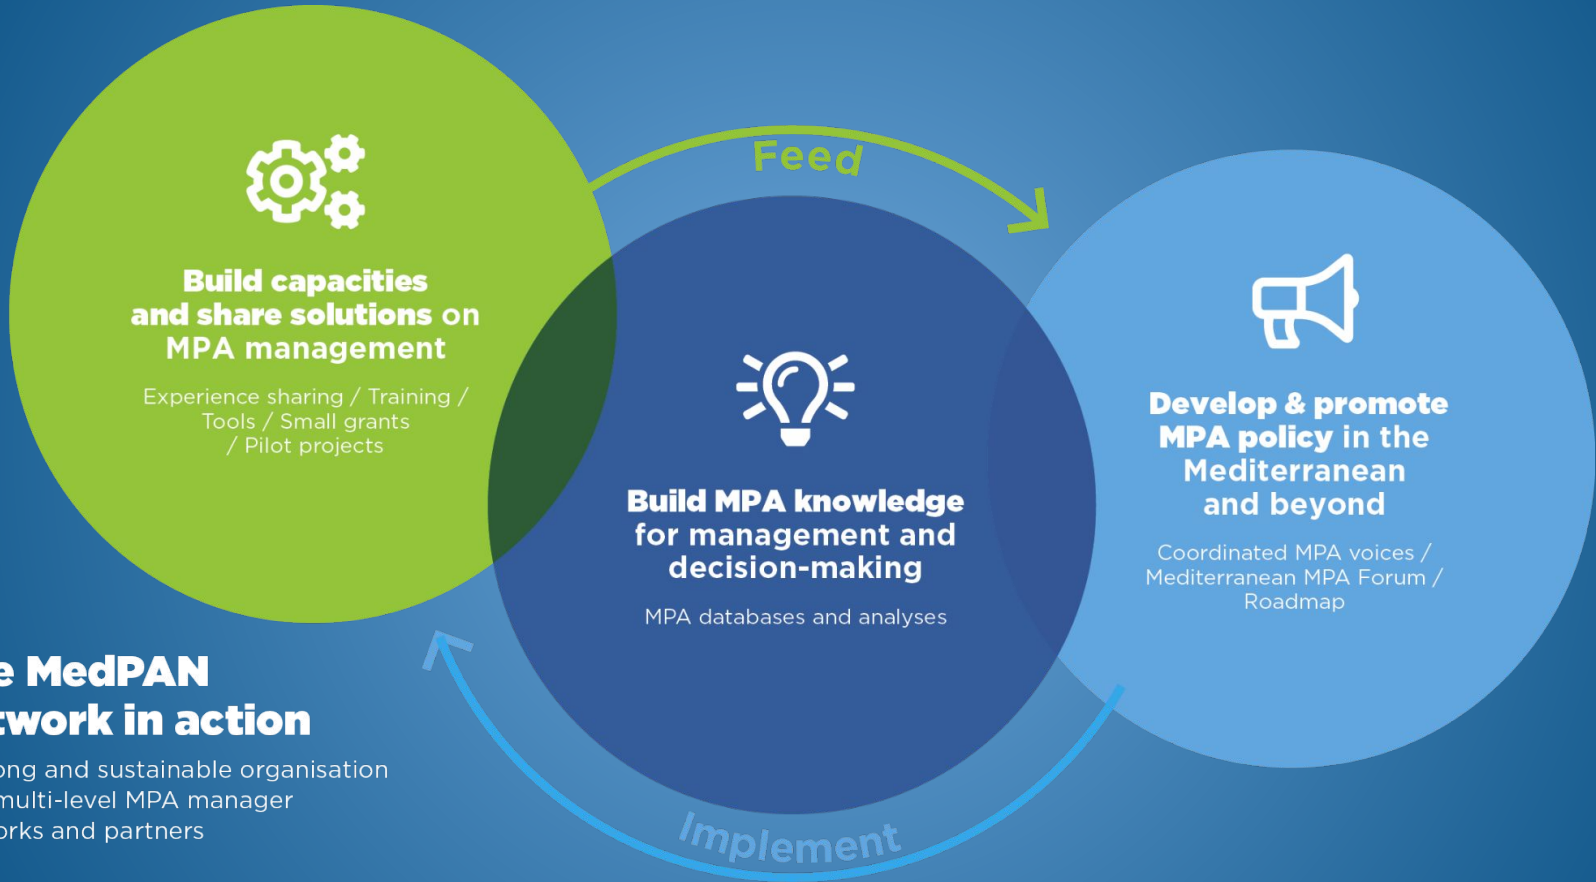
Feed

Build capacities and share solutions on MPA management

Experience sharing / Training / Tools / Small grants / Pilot projects

Build MPA knowledge for management and decision-making

MPA databases and analyses

Develop & promote MPA policy in the Mediterranean and beyond

Coordinated MPA voices / Mediterranean MPA Forum / Roadmap

e MedPAN
twork in action

ong and sustainable organisation
multi-level MPA manager
orks and partners

Implement